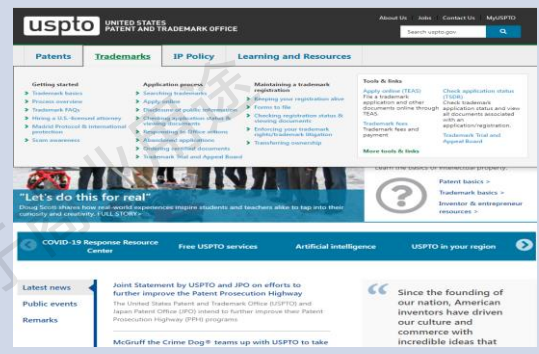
uspto UNITED STATES PATENT AND TRADEMARK OFFICE

About Us Jobs Contact Us MyUSPTO

Search uspto.gov

Patents Trademarks IP Policy Learning and Resources

Getting started
Trademark basics
Process overview
Trademark FAQs
Hiring a U.S.-licensed attorney
Madrid Protocol & international protection
Scam awareness

Application process
Searching trademarks
Apply online
Database of public information
Checking application status & viewing documents
Responding to Office actions
Abandoned applications
Showing specimen documents
Trademark Trial and Appeal Board

Maintaining a trademark registration
Keeping your registration alive
Forms to file
Checking registration status & viewing documents
Enforcing your trademark rights/trademark litigation
Transferring ownership

Tools & links
Apply online (TEAS)
File a trademark application and other documents online through TEAS
Trademark fees
Trademark fees and payment
Check application status (TSDR)
Check trademark application status and view all documents associated with an application/registration.
Trademark Trial and Appeal Board
More tools & links

"Let's do this for real"
Doug Stock shows how real-world experiences inspire students and teachers alike to tap into their curiosity and creativity. | FULL STORY»

Learn the basics of intellectual property.
Patent basics >
Trademark basics >
Inventor & entrepreneur resources >

COVID-19 Response Resource Center
Free USPTO services
Artificial intelligence
USPTO in your region

Latest news
Public events
Remarks

Joint Statement by USPTO and JPO on efforts to further improve the Patent Prosecution Highway
The United States Patent and Trademark Office (USPTO) and Japan Patent Office (JPO) intend to further improve their Patent Prosecution Highway (PPH) programs

McGruff the Crime Dog® teams up with USPTO to take

Since the founding of our nation, American inventors have driven our culture and commerce with incredible ideas that